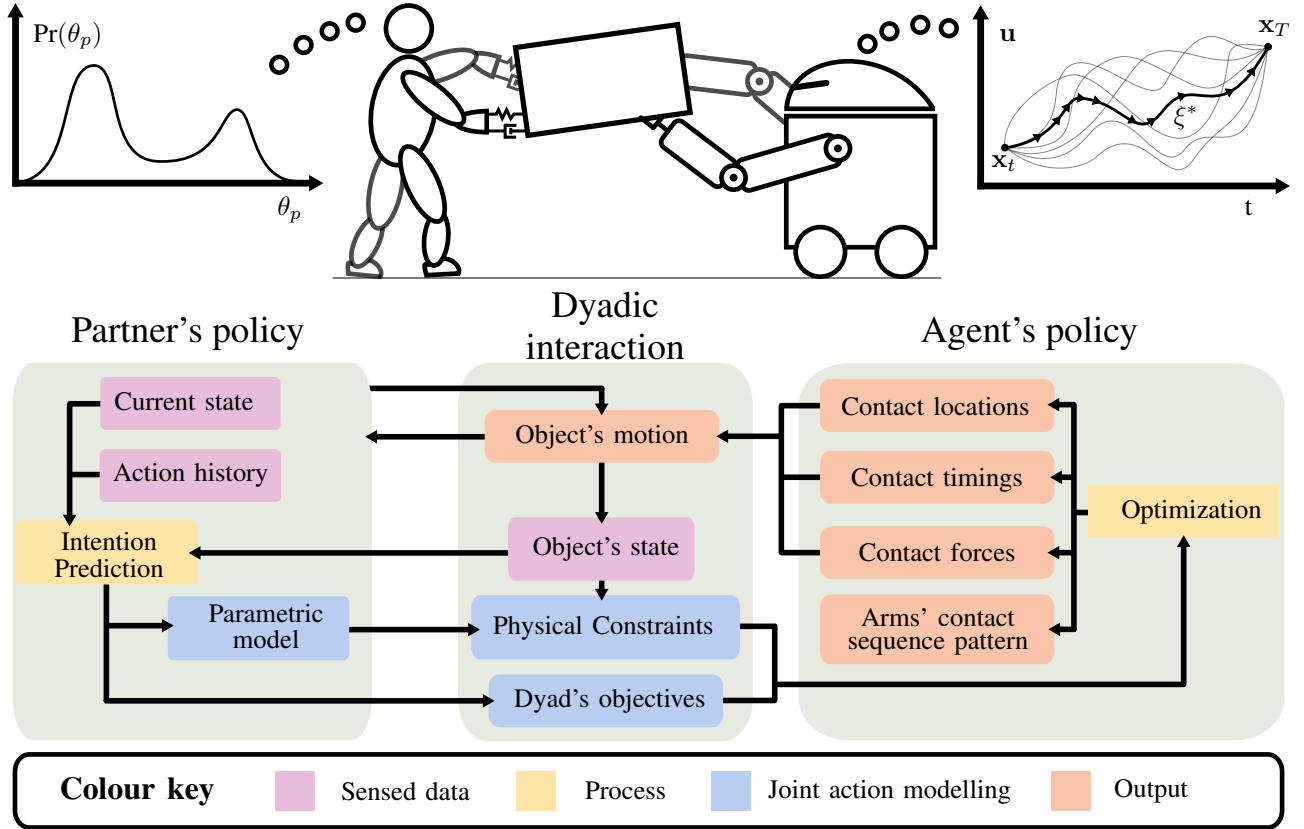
$\Pr(\theta_p)$

$\theta_p$

$\mathbf{u}$

$\mathbf{x}_T$

$\xi^*$

$\mathbf{x}_t$

t

Partner's policy

Dyadic interaction

Agent's policy

Current state

Action history

Intention Prediction

Parametric model

Object's motion

Object's state

Physical Constraints

Dyad's objectives

Contact locations

Contact timings

Contact forces

Arms' contact sequence pattern

Optimization

Colour key

Sensed data

Process

Joint action modelling

Output